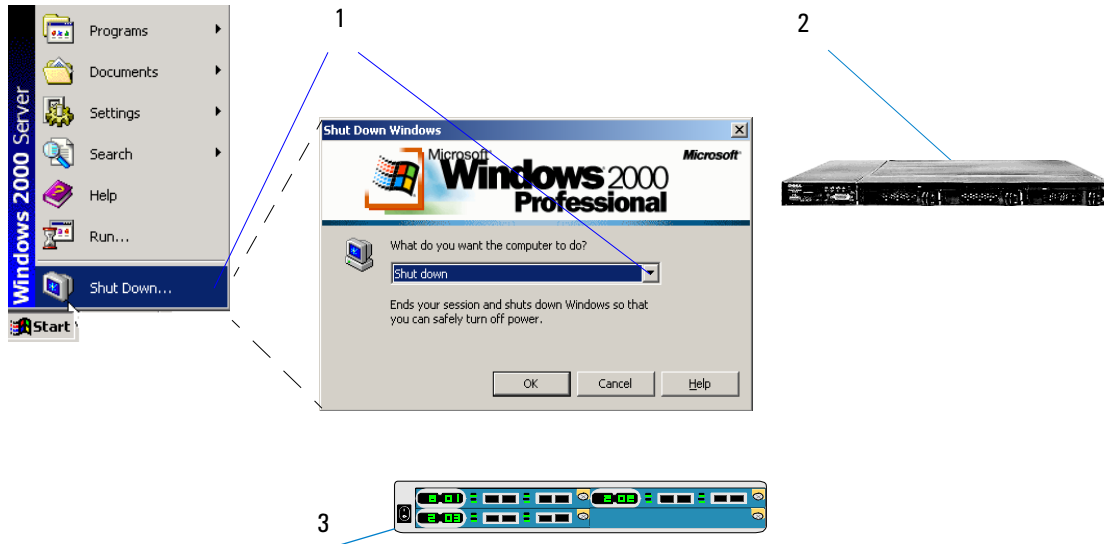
Windows 2000 Server

Programs

Documents

Settings

Search

Help

Run...

Shut Down...

Start

1

2

Shut Down Windows

Microsoft Windows 2000 Professional

Microsoft

What do you want the computer to do?

Shut down

Ends your session and shuts down Windows so that you can safely turn off power.

OK

Cancel

Help

3